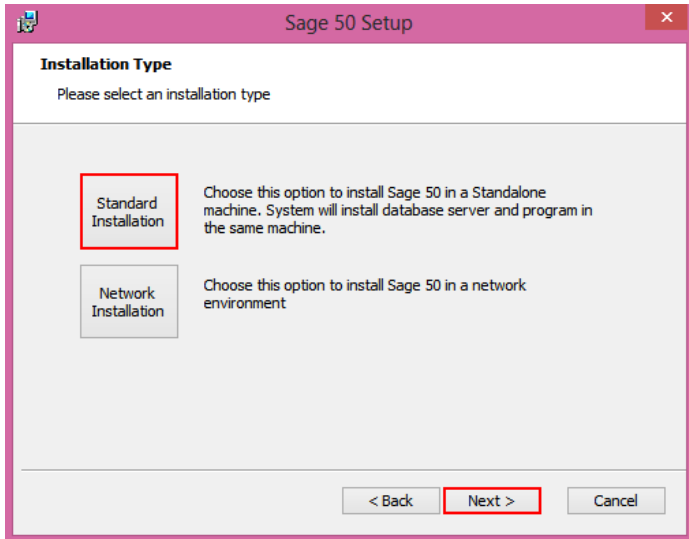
Sage 50 Setup

Installation Type

Please select an installation type

Standard Installation

Choose this option to install Sage 50 in a Standalone machine. System will install database server and program in the same machine.

Network Installation

Choose this option to install Sage 50 in a network environment

< Back

Next >

Cancel